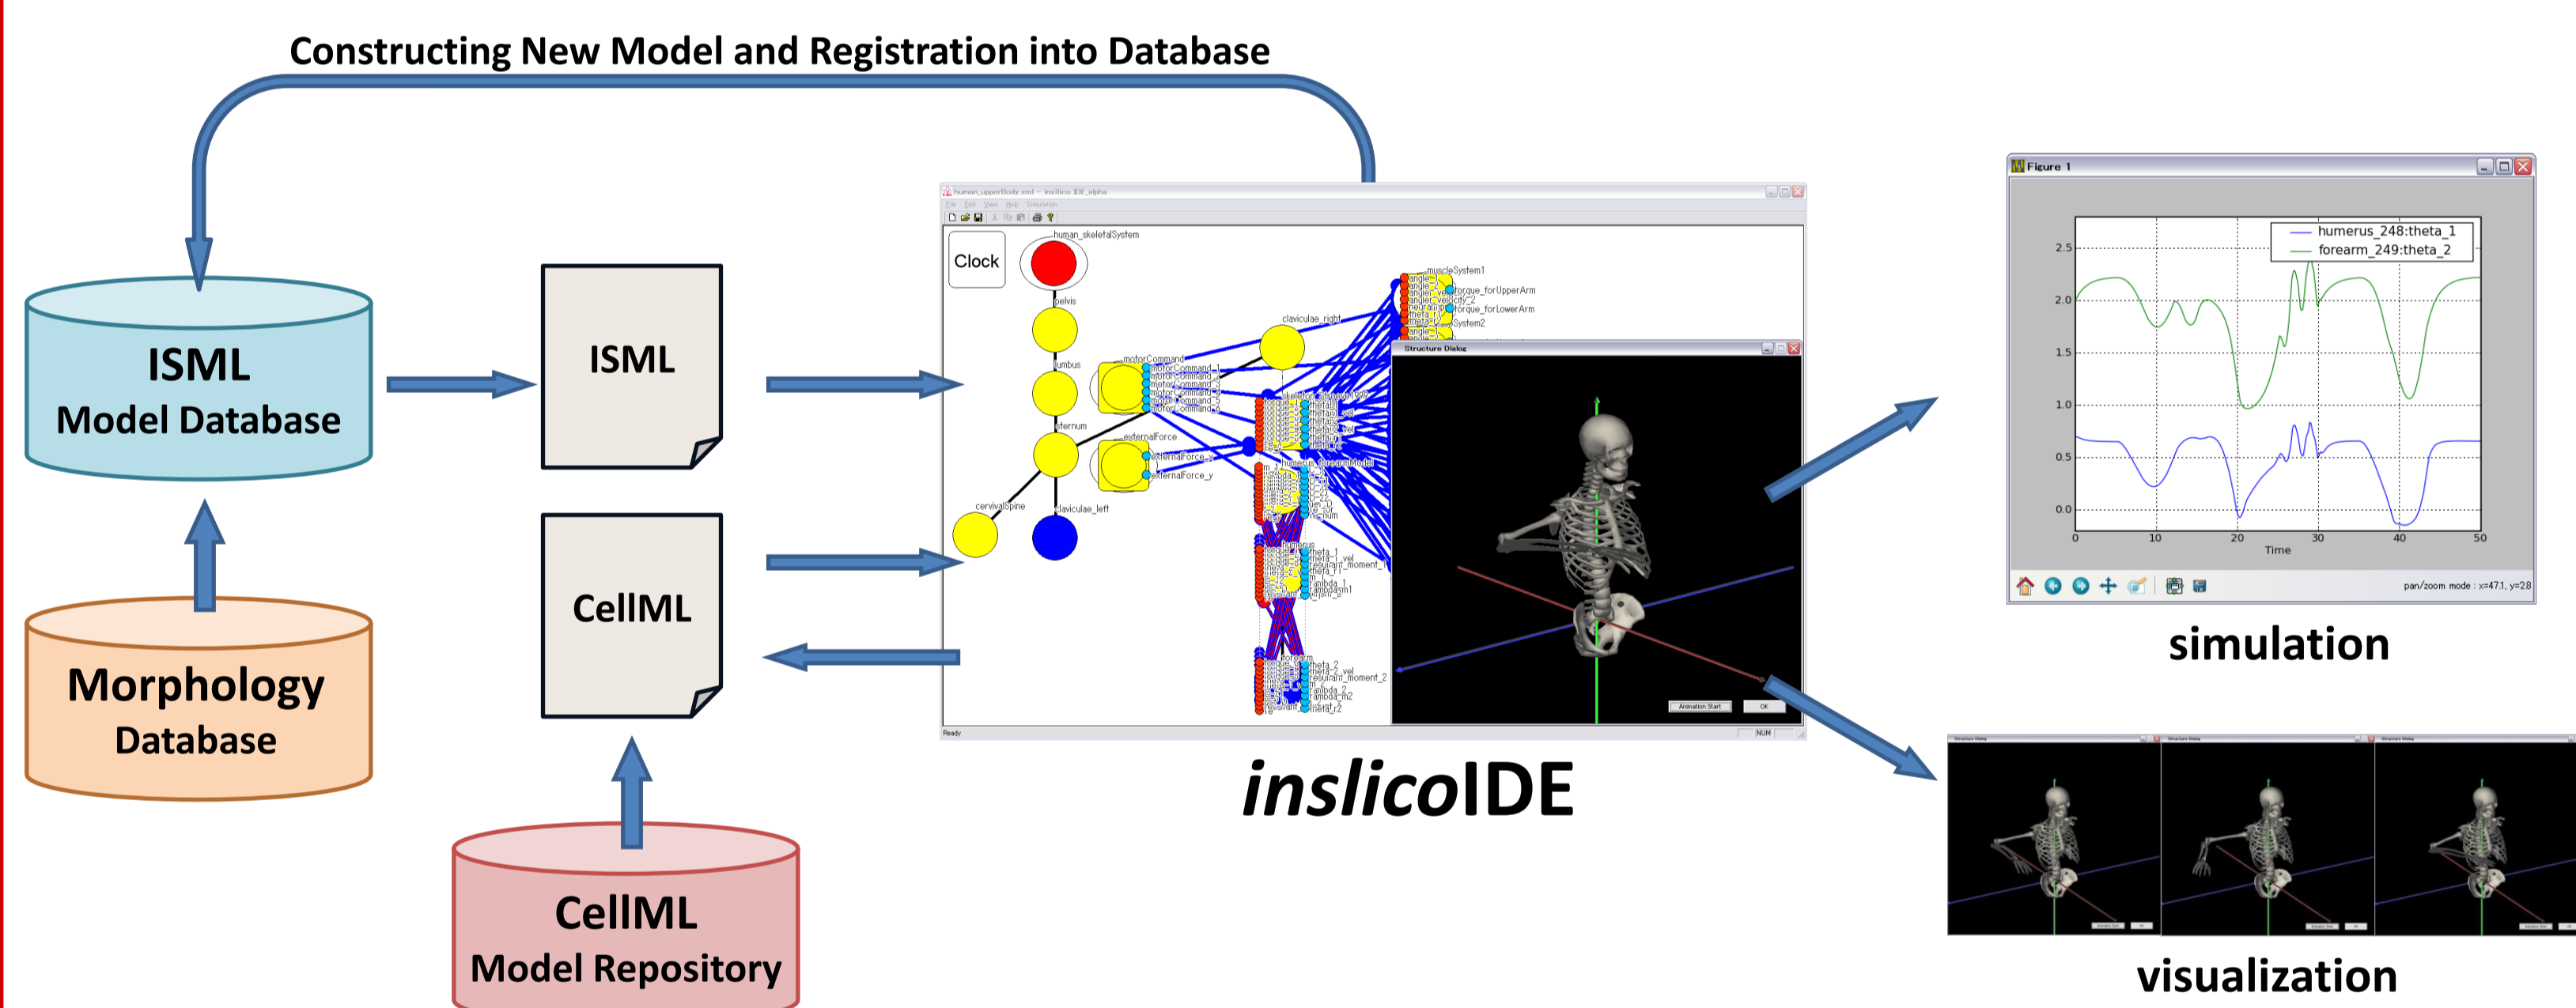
Constructing New Model and Registration into Database

ISML
Model Database

Morphology
Database

ISML

CellML

CellML
Model Repository

human_upperBody.xml ~ insilico IDE alpha
File Edit View Help Simulation

Clock

human_skeletalSystem
pelvis
lumbus
sternum
cervivalSpine
claviculae_left
claviculae_right
motorCommand
externalForce
externalForce_x
externalForce_y
muscleSystem1
torque_forUpperArm
torque_forLowerArm
System2

Structure Dialog
Animation Start
OK

Ready
NUM

inslicoIDE

Figure 1
humerus_248:theta_1
forearm_249:theta_2
2.5
2.0
1.5
1.0
0.5
0.0
0
10
20
30
40
50
Time
pan/zoom mode : x=47.1, y=28

simulation

visualization